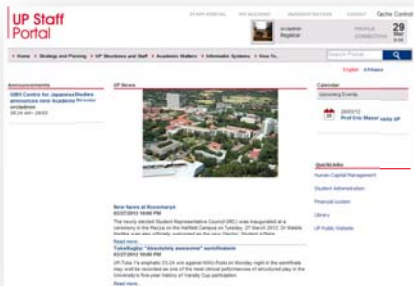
UP Staff Portal

STAFF MEDICAL | UP ACADEMY | ADMINISTRATION | LOGOUT | Cache Control

uvadmin Registrar

PROFILE CONNECTIONS

29 Mar

Search Portal

Home | Strategy and Planning | UP Structures and Staff | Academic Matters | Informatic Systems | How To...

English | Afrikaans

Announcements

NWU Centre for Japanese Studies announces new Academic Director

uvadmin

08:24 AM 29/03

UP News

Calendar

Upcoming Events

29/03/12

Prof Eric Maser visits UP

New faces at Roosmarys

03/27/2012 10:00 PM

The newly elected Student Representative Council (SRC) was inaugurated at a ceremony in the Piazza on the Hatfield Campus on Tuesday, 27 March 2012. Dr Matete Madiba was also officially welcomed as the new Director: Student Affairs.

Read more...

Tukstbugbo "Absolutely awesome" semifinalists

03/27/2012 10:00 PM

UP-Tuks FC's emphatic 51-24 win against NWU-Pukke on Monday night in the semifinals may well be recorded as one of the most clinical performances of structured play in the University's five-year history of Varsity Cup participation.

Read more...

QuickLinks

Human Capital Management

Student Administration

Financial system

Library

UP Public Website